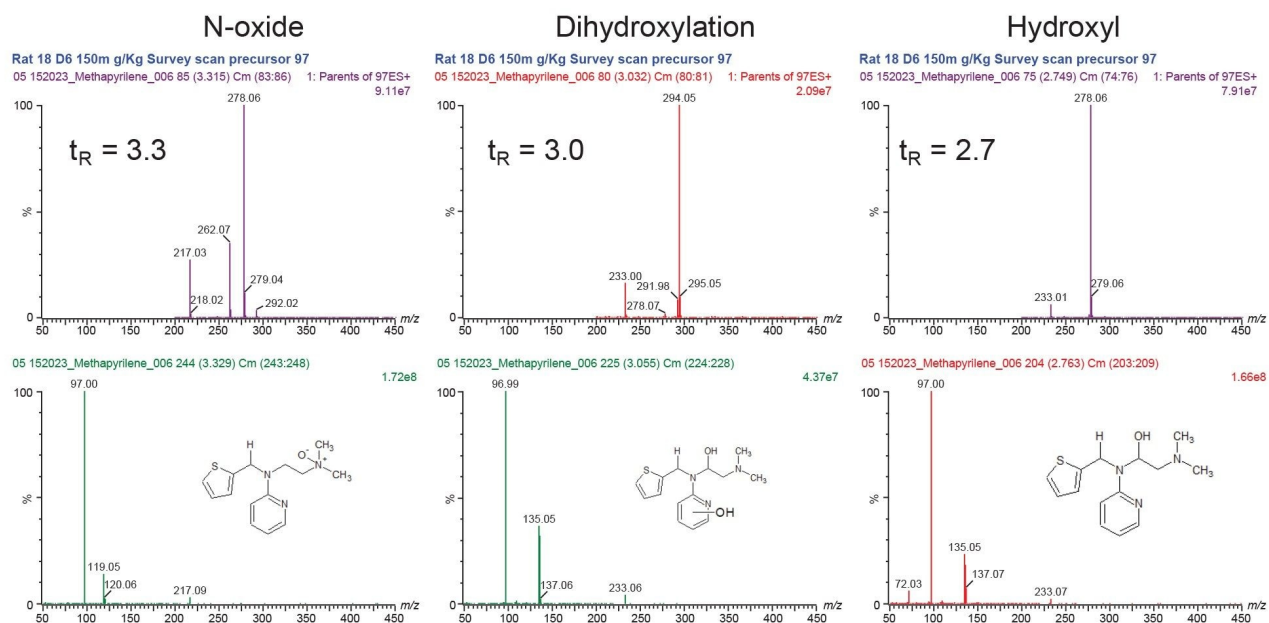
N-oxide

Rat 18 D6 150m g/Kg Survey scan precursor 97
05 152023_Methapyrilene_006 85 (3.315) Cm (83:86) 1: Parents of 97ES+
9.11e7

$t_R$ = 3.3

100
%
0
278.06
262.07
217.03
279.04
218.02
292.02
50 100 150 200 250 300 350 400 450 m/z

05 152023_Methapyrilene_006 244 (3.329) Cm (243:248)
1.72e8
100
%
0
97.00
119.05
120.06
217.09
50 100 150 200 250 300 350 400 450 m/z

H
N
$O^-$
$N^+$
$CH_3$
$CH_3$
S
N

Dihydroxylation

Rat 18 D6 150m g/Kg Survey scan precursor 97
05 152023_Methapyrilene_006 80 (3.032) Cm (80:81) 1: Parents of 97ES+
2.09e7

$t_R$ = 3.0

100
%
0
294.05
233.00
291.98
295.05
278.07
50 100 150 200 250 300 350 400 450 m/z

05 152023_Methapyrilene_006 225 (3.055) Cm (224:228)
4.37e7
100
%
0
96.99
135.05
137.06
233.06
50 100 150 200 250 300 350 400 450 m/z

H
OH
N
$CH_3$
N
$CH_3$
S
N
OH

Hydroxyl

Rat 18 D6 150m g/Kg Survey scan precursor 97
05 152023_Methapyrilene_006 75 (2.749) Cm (74:76) 1: Parents of 97ES+
7.91e7

$t_R$ = 2.7

100
%
0
278.06
233.01
279.06
50 100 150 200 250 300 350 400 450 m/z

05 152023_Methapyrilene_006 204 (2.763) Cm (203:209)
1.66e8
100
%
0
97.00
72.03
135.05
137.07
233.07
50 100 150 200 250 300 350 400 450 m/z

H
OH
$CH_3$
N
N
$CH_3$
S
N